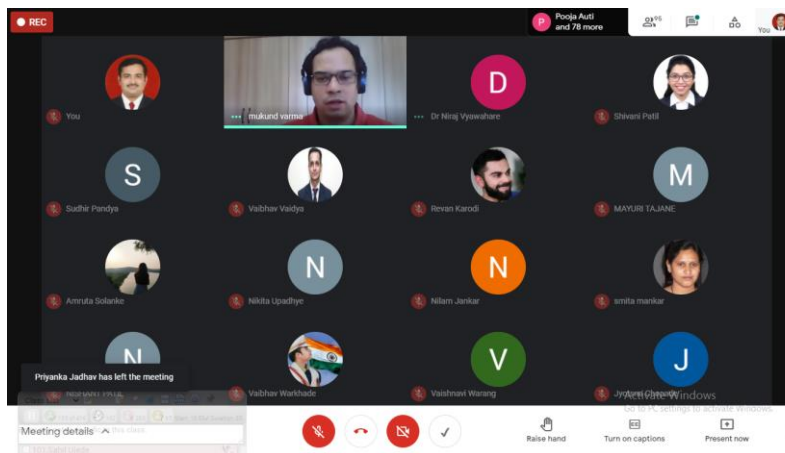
REC

P Pooja Auti and 78 more

95

You

You

mukund varma

D

Dr Niraj Vyawahare

Shivani Patil

S

Sudhir Pandya

Vaibhav Vaidya

Revan Karodi

M

MAYURI TAJANE

Amruta Solanke

N

Nikita Upadhye

N

Nilam Jankar

smita mankar

N

Priyanka Jadhav has left the meeting

Vaibhav Warkhade

V

Vaishnavi Warang

J

Jyotsna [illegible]

Activate Windows
Go to PC settings to activate Windows.

Meeting details

Raise hand

Turn on captions

Present now